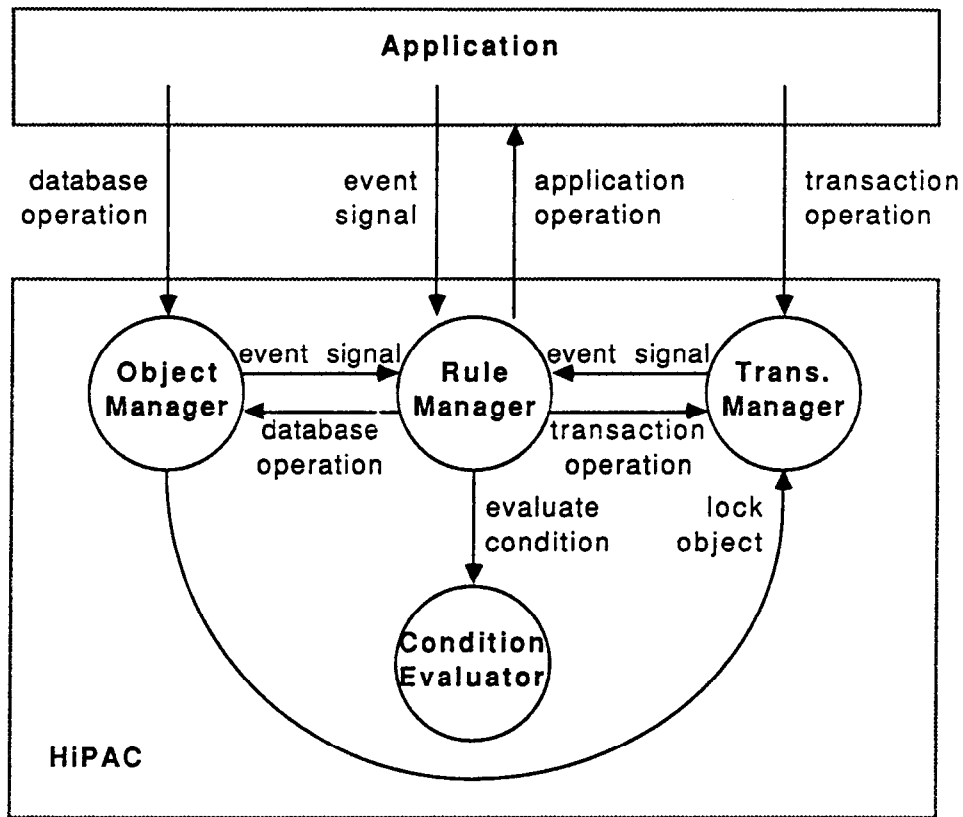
Application

database operation

event signal

application operation

transaction operation

Object Manager

event signal

Rule Manager

event signal

Trans. Manager

database operation

transaction operation

evaluate condition

lock object

Condition Evaluator

HiPAC